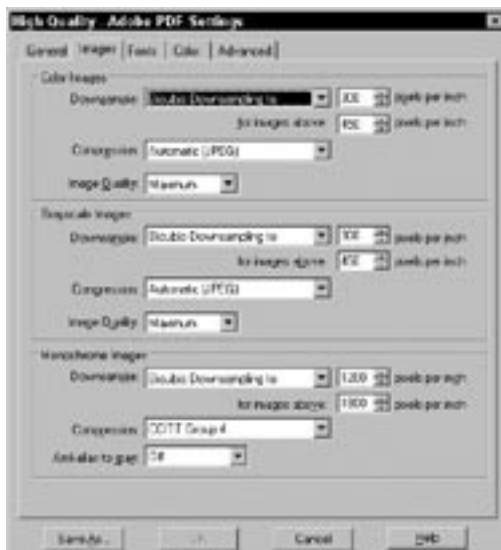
High Quality - Adobe PDF Settings

General | Images | Fonts | Color | Advanced

Color Images
Downsample: Bicubic Downsampling to | 300 | pixels per inch
for images above | 450 | pixels per inch
Compression: Automatic (JPEG)
Image Quality: Maximum

Grayscale Images
Downsample: Bicubic Downsampling to | 300 | pixels per inch
for images above | 450 | pixels per inch
Compression: Automatic (JPEG)
Image Quality: Maximum

Monochrome Images
Downsample: Bicubic Downsampling to | 1200 | pixels per inch
for images above | 1800 | pixels per inch
Compression: CCITT Group 4
Anti-alias to gray: Off

Save As... | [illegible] | Cancel | Help